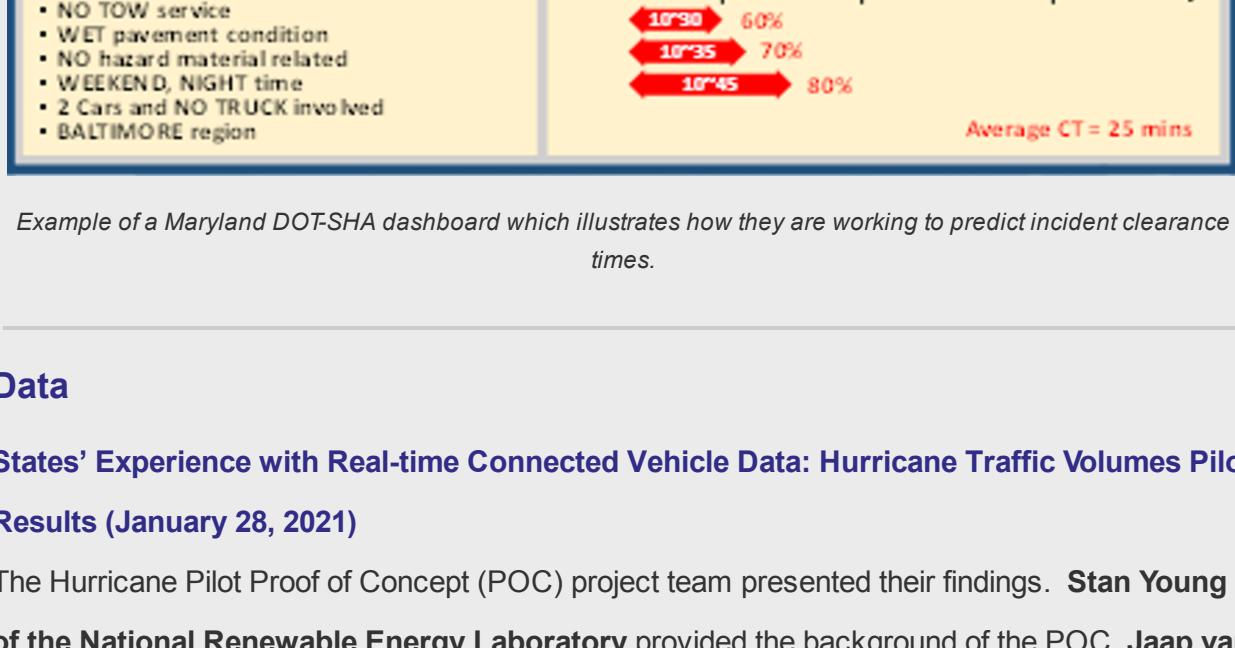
• NO TOW service
• WET pavement condition
• NO hazard material related
• WEEKEND, NIGHT time
• 2 Cars and NO TRUCK involved
• BALTIMORE region

10~30 60%
10~35 70%
10~45 80%

Average CT = 25 mins

Example of a Maryland DOT-SHA dashboard which illustrates how they are working to predict incident clearance times.

Data

States' Experience with Real-time Connected Vehicle Data: Hurricane Traffic Volumes Pilo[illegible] Results (January 28, 2021)

The Hurricane Pilot Proof of Concept (POC) project team presented their findings. **Stan Young of the National Renewable Energy Laboratory** provided the background of the POC. **Jaap va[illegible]**